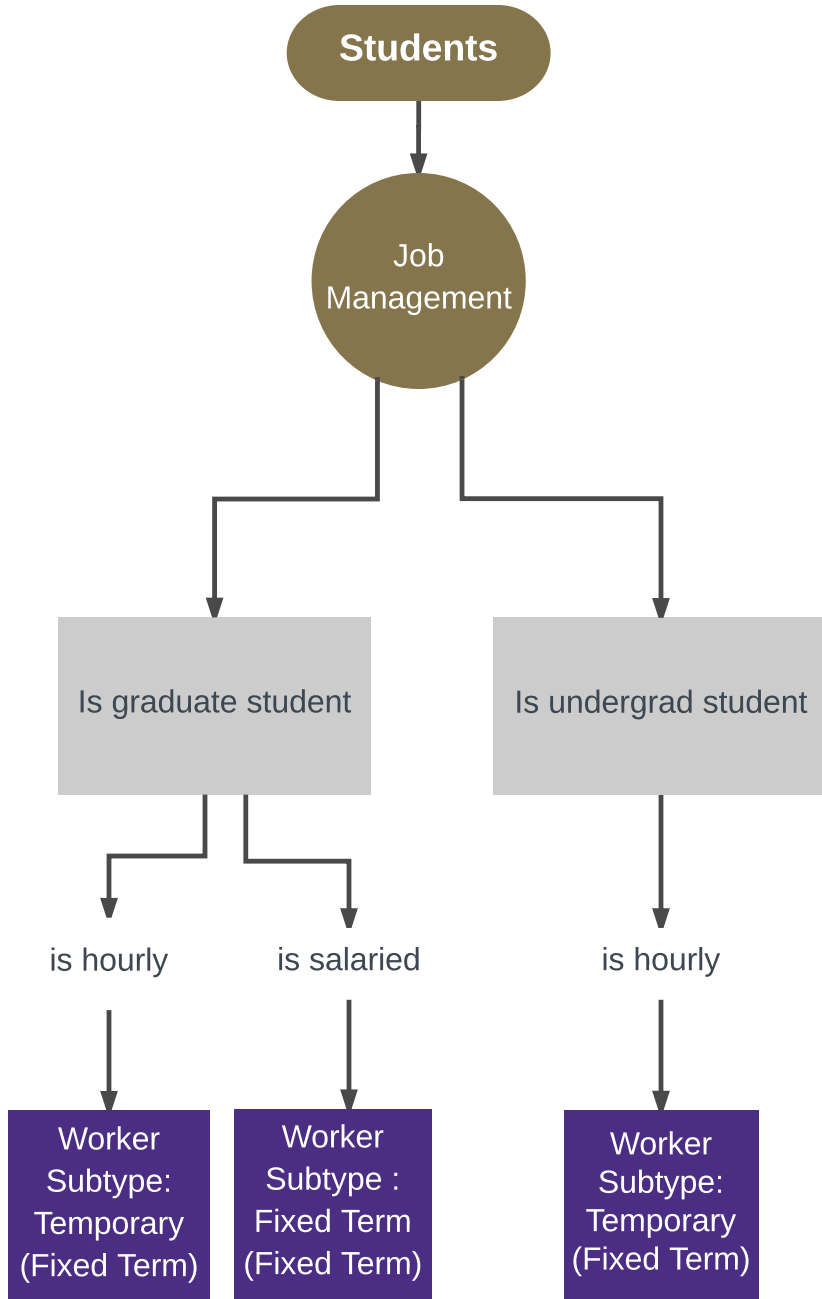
Students

Job Management

Is graduate student

Is undergrad student

is hourly

is salaried

is hourly

Worker Subtype: Temporary (Fixed Term)

Worker Subtype : Fixed Term (Fixed Term)

Worker Subtype: Temporary (Fixed Term)